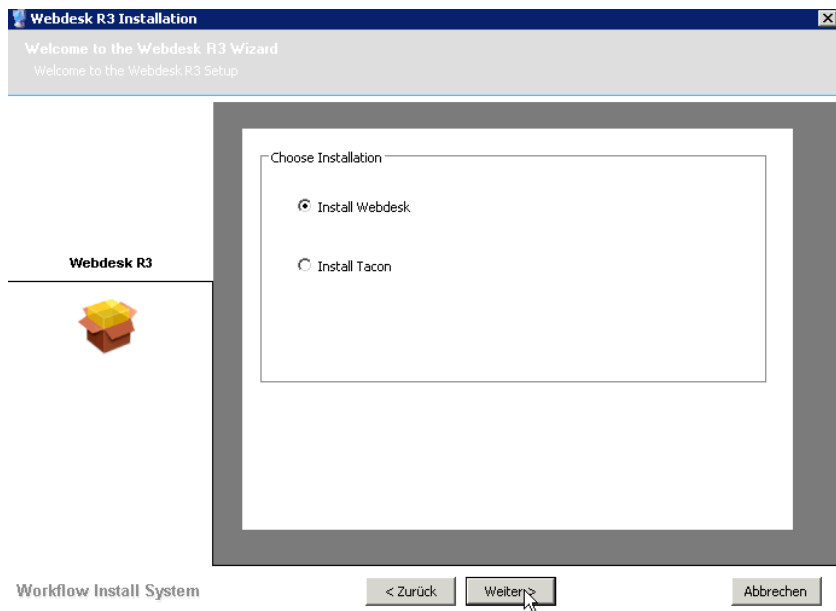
Webdesk R3 Installation

Welcome to the Webdesk R3 Wizard
Welcome to the Webdesk R3 Setup

Webdesk R3

Choose Installation

Install Webdesk

Install Tacon

Workflow Install System

< Zurück

Weiter >

Abbrechen